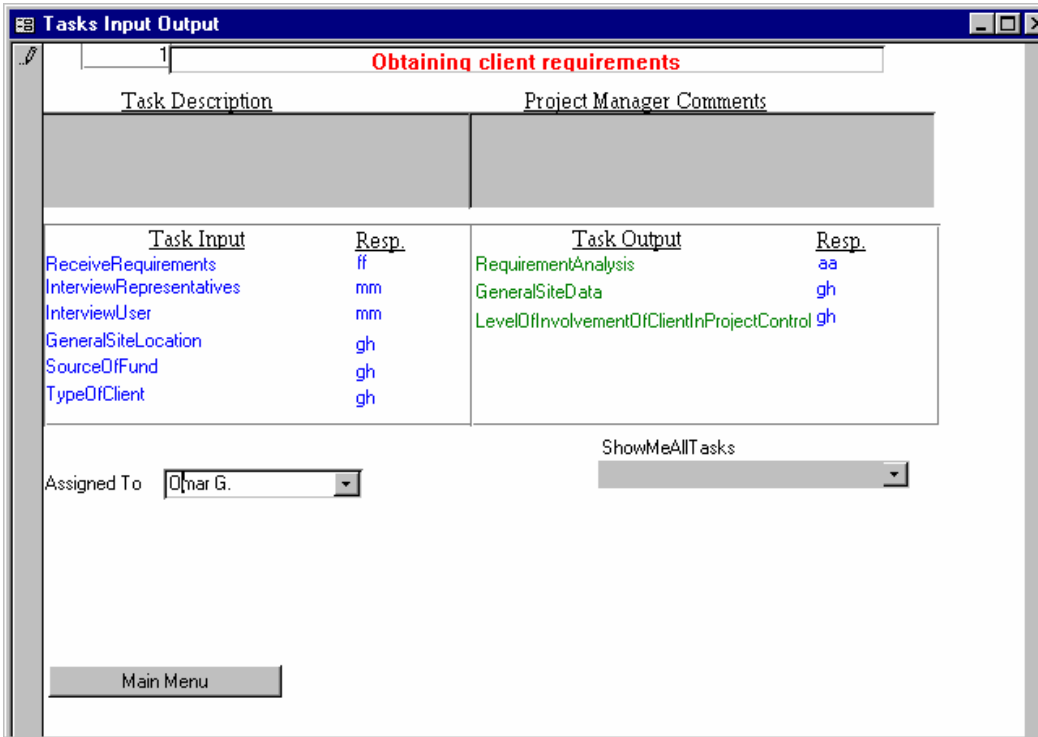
Tasks Input Output

1 Obtaining client requirements

Task Description

Project Manager Comments

| Task Input | Resp. |
|---|---|
| ReceiveRequirements | ff |
| InterviewRepresentatives | mm |
| InterviewUser | mm |
| GeneralSiteLocation | gh |
| SourceOfFund | gh |
| TypeOfClient | gh |

| Task Output | Resp. |
|---|---|
| RequirementAnalysis | aa |
| GeneralSiteData | gh |
| LevelOfInvolvementOfClientInProjectControl | gh |

ShowMeAllTasks

Assigned To Omar G.

Main Menu